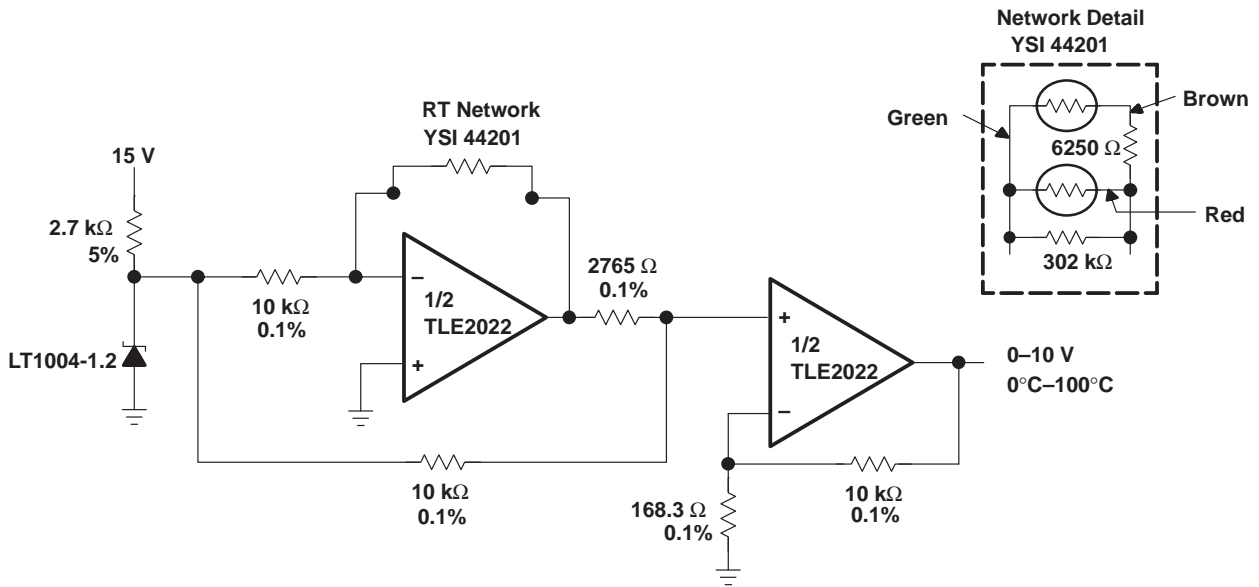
Network Detail
YSI 44201

Brown
Green
6250 Ω
Red
302 kΩ

RT Network
YSI 44201

15 V
2.7 kΩ
5%

10 kΩ
0.1%

–
+
1/2
TLE2022

2765 Ω
0.1%

+
–
1/2
TLE2022

0–10 V
0°C–100°C

LT1004-1.2

10 kΩ
0.1%

168.3 Ω
0.1%

10 kΩ
0.1%